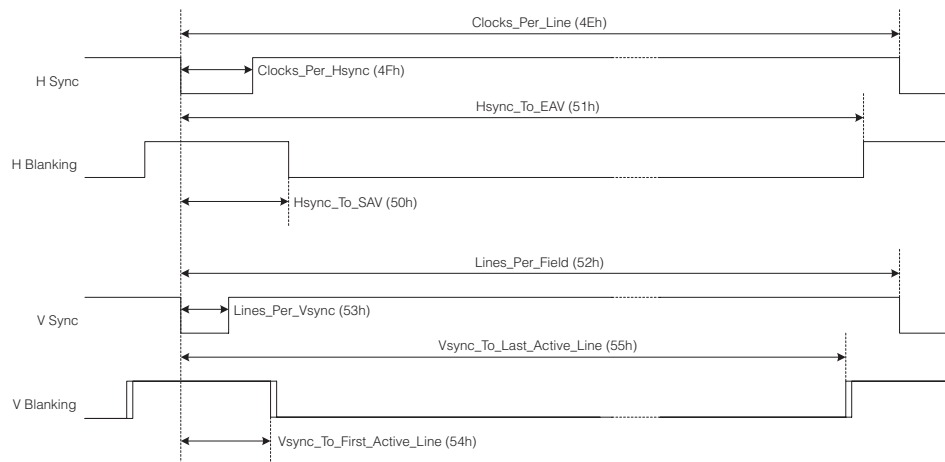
Clocks_Per_Line (4Eh)

H Sync

Clocks_Per_Hsync (4Fh)

Hsync_To_EAV (51h)

H Blanking

Hsync_To_SAV (50h)

Lines_Per_Field (52h)

V Sync

Lines_Per_Vsync (53h)

Vsync_To_Last_Active_Line (55h)

V Blanking

Vsync_To_First_Active_Line (54h)